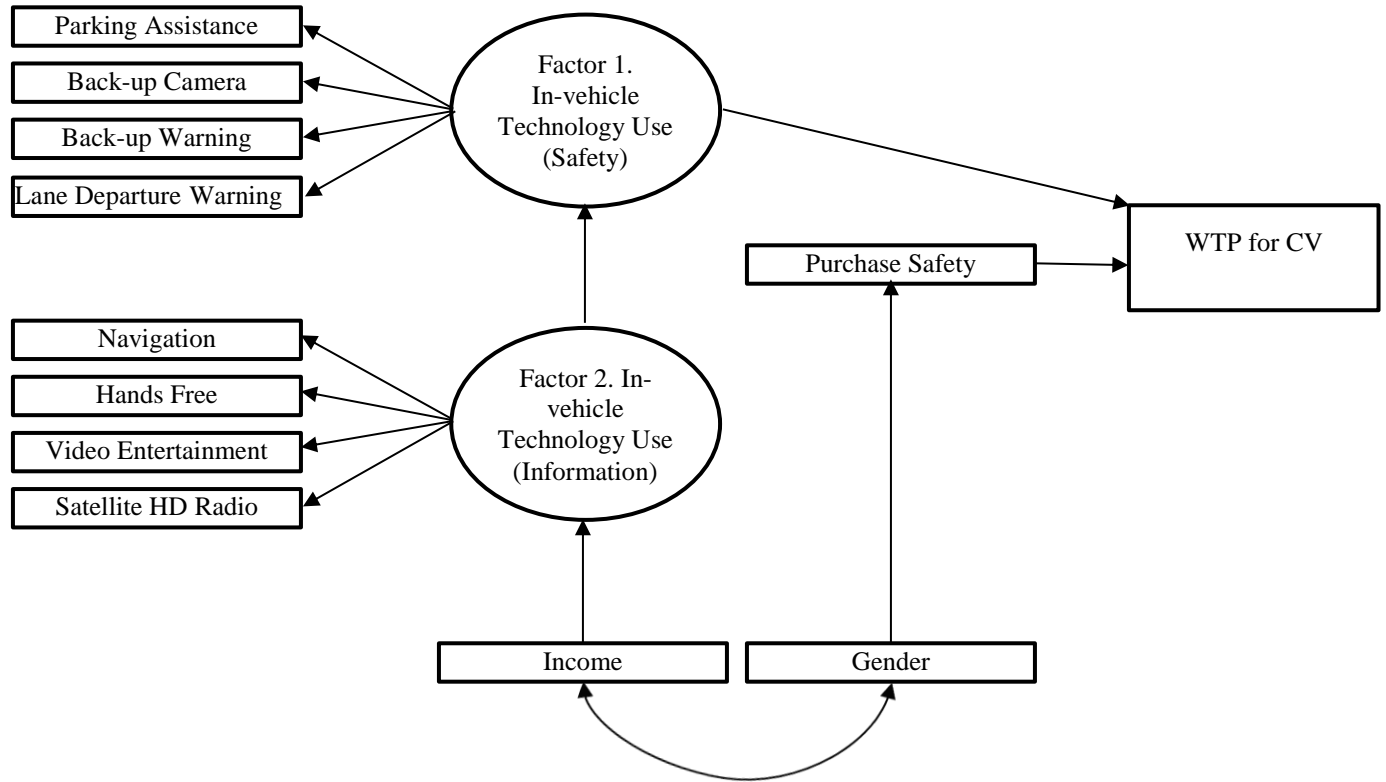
Parking Assistance

Back-up Camera

Back-up Warning

Lane Departure Warning

Factor 1. In-vehicle Technology Use (Safety)

WTP for CV

Purchase Safety

Navigation

Hands Free

Video Entertainment

Satellite HD Radio

Factor 2. In-vehicle Technology Use (Information)

Income

Gender